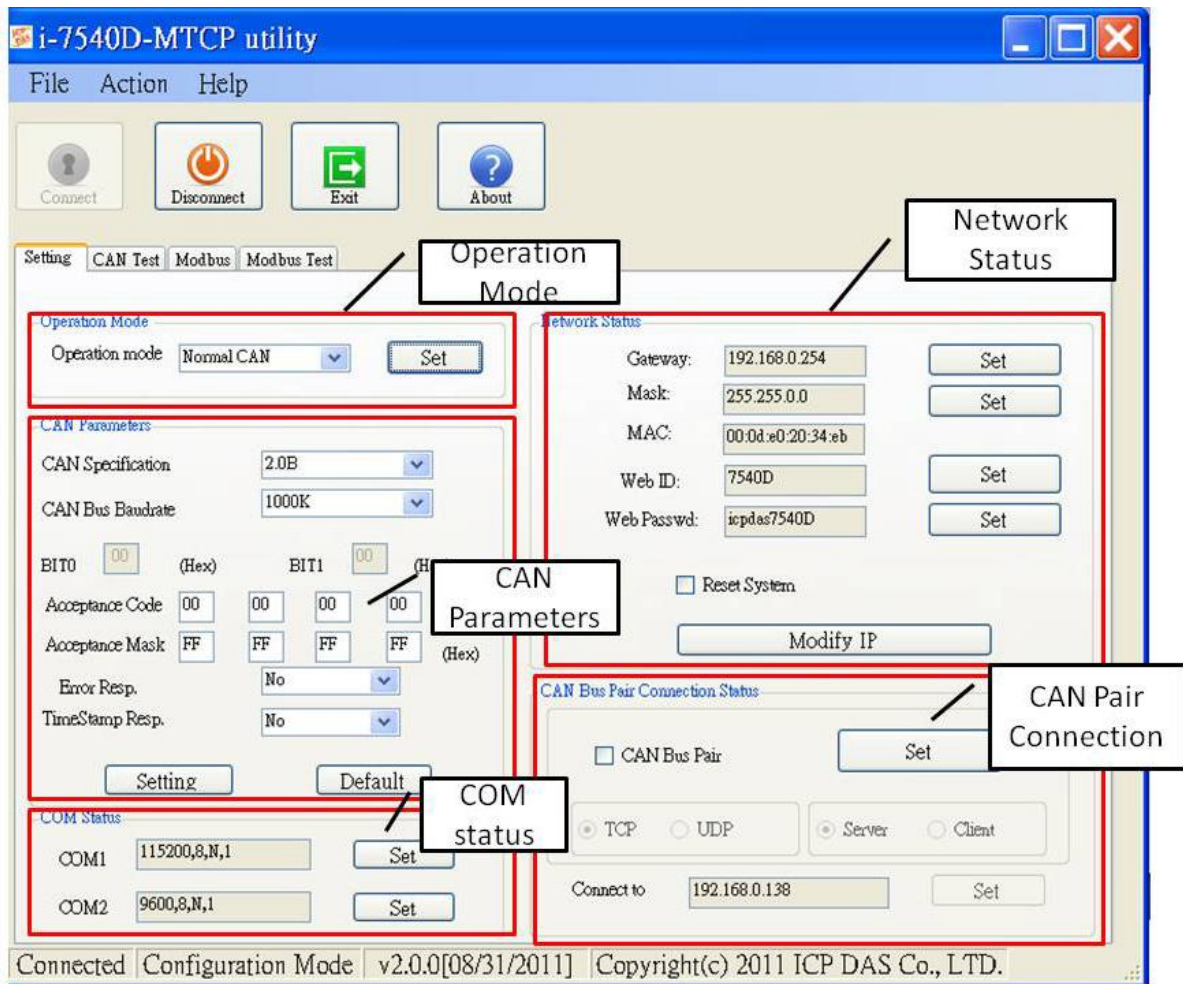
i-7540D-MTCP utility

File Action Help

Connect Disconnect Exit About

Setting CAN Test Modbus Modbus Test

Operation Mode

Network Status

Operation Mode

Operation mode Normal CAN Set

CAN Parameters

CAN Specification 2.0B

CAN Bus Baudrate 1000K

BIT0 00 (Hex) BIT1 00 (Hex)

Acceptance Code 00 00 00 00

Acceptance Mask FF FF FF FF (Hex)

Error Resp. No

TimeStamp Resp. No

Setting Default

CAN Parameters

COM Status

COM1 115200,8,N,1 Set

COM2 9600,8,N,1 Set

COM status

Network Status

Gateway: 192.168.0.254 Set

Mask: 255.255.0.0 Set

MAC: 00:0d:e0:20:34:eb

Web ID: 7540D Set

Web Passwd: icpdas7540D Set

Reset System

Modify IP

CAN Bus Pair Connection Status

CAN Pair Connection

CAN Bus Pair Set

TCP UDP Server Client

Connect to 192.168.0.138 Set

Connected Configuration Mode v2.0.0[08/31/2011] Copyright(c) 2011 ICP DAS Co., LTD.